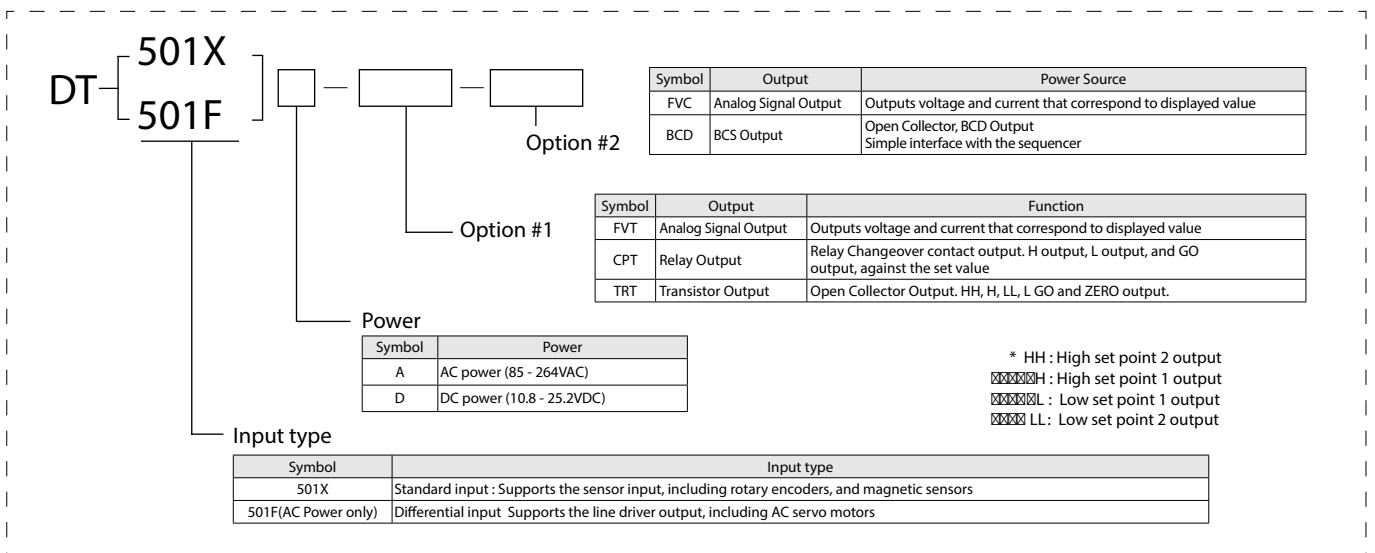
DT 501X 501F

Option #2

| Symbol | Output | Power Source |
|---|---|---|
| FVC | Analog Signal Output | Outputs voltage and current that correspond to displayed value |
| BCD | BCS Output | Open Collector, BCD Output Simple interface with the sequencer |

Option #1

| Symbol | Output | Function |
|---|---|---|
| FVT | Analog Signal Output | Outputs voltage and current that correspond to displayed value |
| CPT | Relay Output | Relay Changeover contact output. H output, L output, and GO output, against the set value |
| TRT | Transistor Output | Open Collector Output. HH, H, LL, L GO and ZERO output. |

Power

| Symbol | Power |
|---|---|
| A | AC power (85 - 264VAC) |
| D | DC power (10.8 - 25.2VDC) |

* HH : High set point 2 output
H : High set point 1 output
L : Low set point 1 output
LL : Low set point 2 output

Input type

| Symbol | Input type |
|---|---|
| 501X | Standard input : Supports the sensor input, including rotary encoders, and magnetic sensors |
| 501F(AC Power only) | Differential input Supports the line driver output, including AC servo motors |